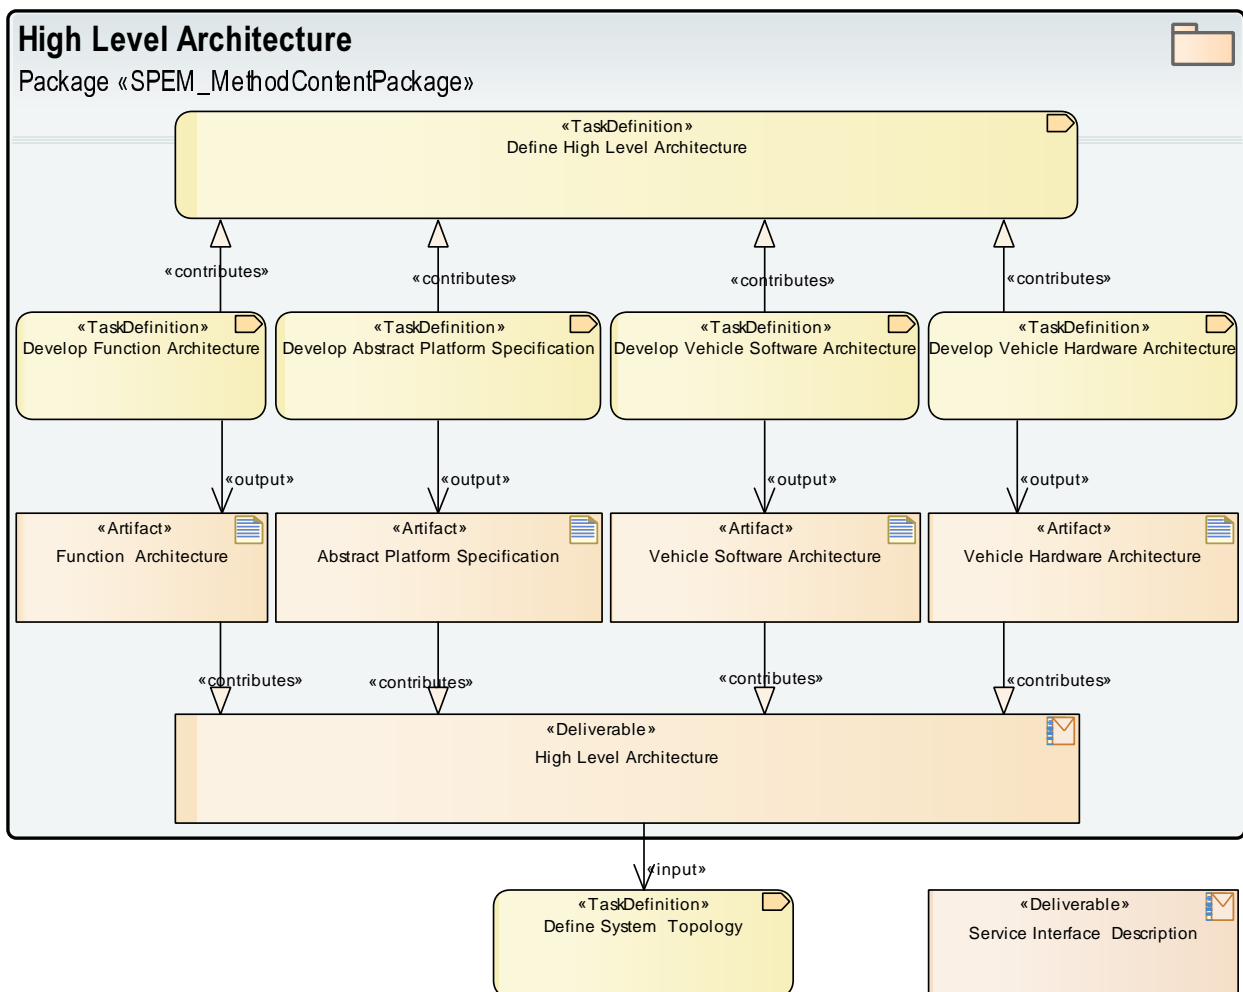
High Level Architecture

Package «SPEM_MethodContentPackage»

«TaskDefinition»
Define High Level Architecture

«contributes»

«contributes»

«contributes»

«contributes»

«TaskDefinition»
Develop Function Architecture

«TaskDefinition»
Develop Abstract Platform Specification

«TaskDefinition»
Develop Vehicle Software Architecture

«TaskDefinition»
Develop Vehicle Hardware Architecture

«output»

«output»

«output»

«output»

«Artifact»
Function Architecture

«Artifact»
Abstract Platform Specification

«Artifact»
Vehicle Software Architecture

«Artifact»
Vehicle Hardware Architecture

«contributes»

«contributes»

«contributes»

«contributes»

«Deliverable»
High Level Architecture

«input»

«TaskDefinition»
Define System Topology

«Deliverable»
Service Interface Description